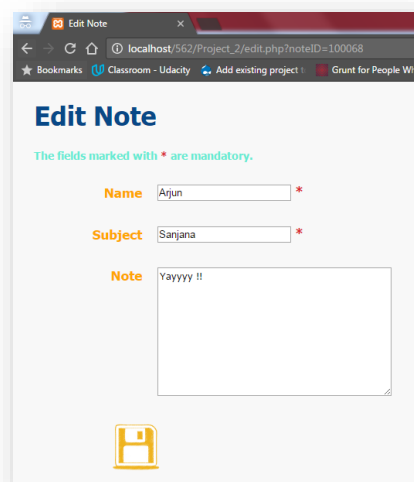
Edit Note

localhost/562/Project_2/edit.php?noteID=100068

Bookmarks | Classroom - Udacity | Add existing project t | Grunt for People Wh

Edit Note

The fields marked with * are mandatory.

Name Arjun *

Subject Sanjana *

Note Yayyyy !!